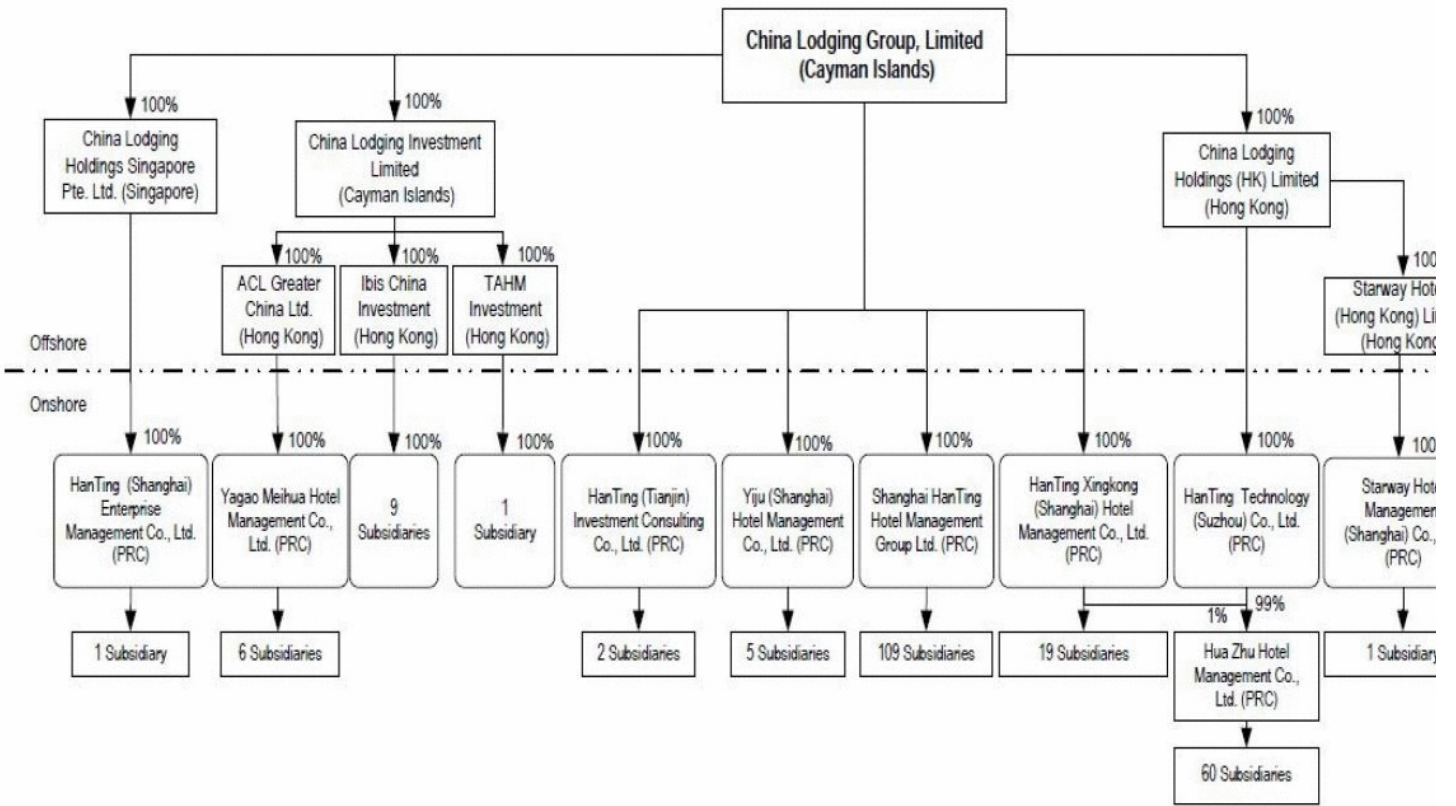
China Lodging Group, Limited (Cayman Islands)

100%

China Lodging Holdings Singapore Pte. Ltd. (Singapore)

100%

China Lodging Investment Limited (Cayman Islands)

100%

China Lodging Holdings (HK) Limited (Hong Kong)

100%

ACL Greater China Ltd. (Hong Kong)

100%

Ibis China Investment (Hong Kong)

100%

TAHM Investment (Hong Kong)

100

Starway Hote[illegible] (Hong Kong) Li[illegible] (Hong Kong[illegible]

Offshore

Onshore

100%

HanTing (Shanghai) Enterprise Management Co., Ltd. (PRC)

100%

Yagao Meihua Hotel Management Co., Ltd. (PRC)

100%

9 Subsidiaries

100%

1 Subsidiary

100%

HanTing (Tianjin) Investment Consulting Co., Ltd. (PRC)

100%

Yiju (Shanghai) Hotel Management Co., Ltd. (PRC)

100%

Shanghai HanTing Hotel Management Group Ltd. (PRC)

100%

HanTing Xingkong (Shanghai) Hotel Management Co., Ltd. (PRC)

100%

HanTing Technology (Suzhou) Co., Ltd. (PRC)

100

Starway Hote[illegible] Managemen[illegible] (Shanghai) Co., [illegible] (PRC)

1 Subsidiary

6 Subsidiaries

2 Subsidiaries

5 Subsidiaries

109 Subsidiaries

19 Subsidiaries

1%

99%

Hua Zhu Hotel Management Co., Ltd. (PRC)

1 Subsidiar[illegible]

60 Subsidiaries